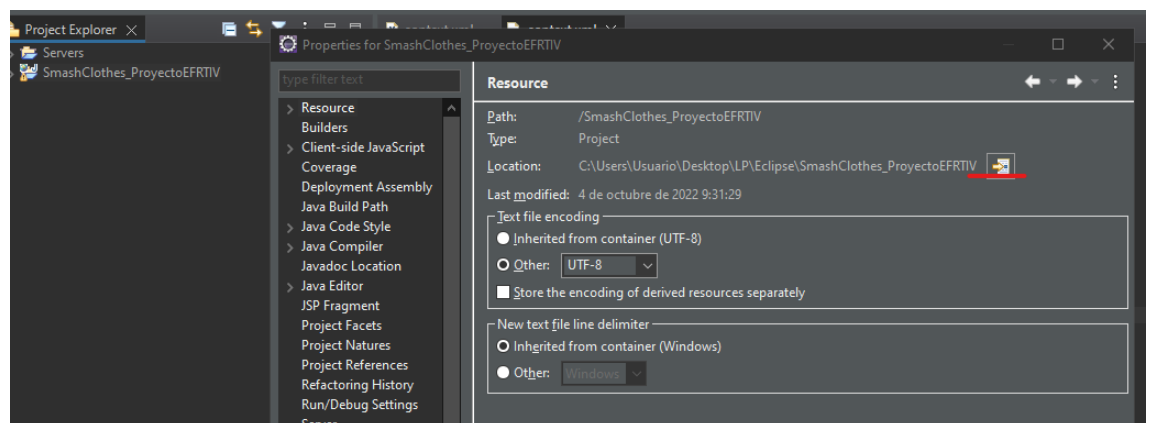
Project Explorer ×
Servers
SmashClothes_ProyectoEFRTIV

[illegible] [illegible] ×

Properties for SmashClothes_ProyectoEFRTIV

type filter text

Resource
Builders
Client-side JavaScript
Coverage
Deployment Assembly
Java Build Path
Java Code Style
Java Compiler
Javadoc Location
Java Editor
JSP Fragment
Project Facets
Project Natures
Project References
Refactoring History
Run/Debug Settings
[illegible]

Resource

Path: /SmashClothes_ProyectoEFRTIV
Type: Project
Location: C:\Users\Usuario\Desktop\LP\Eclipse\SmashClothes_ProyectoEFRTIV

Last modified: 4 de octubre de 2022 9:31:29

Text file encoding
Inherited from container (UTF-8)
Other: UTF-8
Store the encoding of derived resources separately

New text file line delimiter
Inherited from container (Windows)
Other: Windows